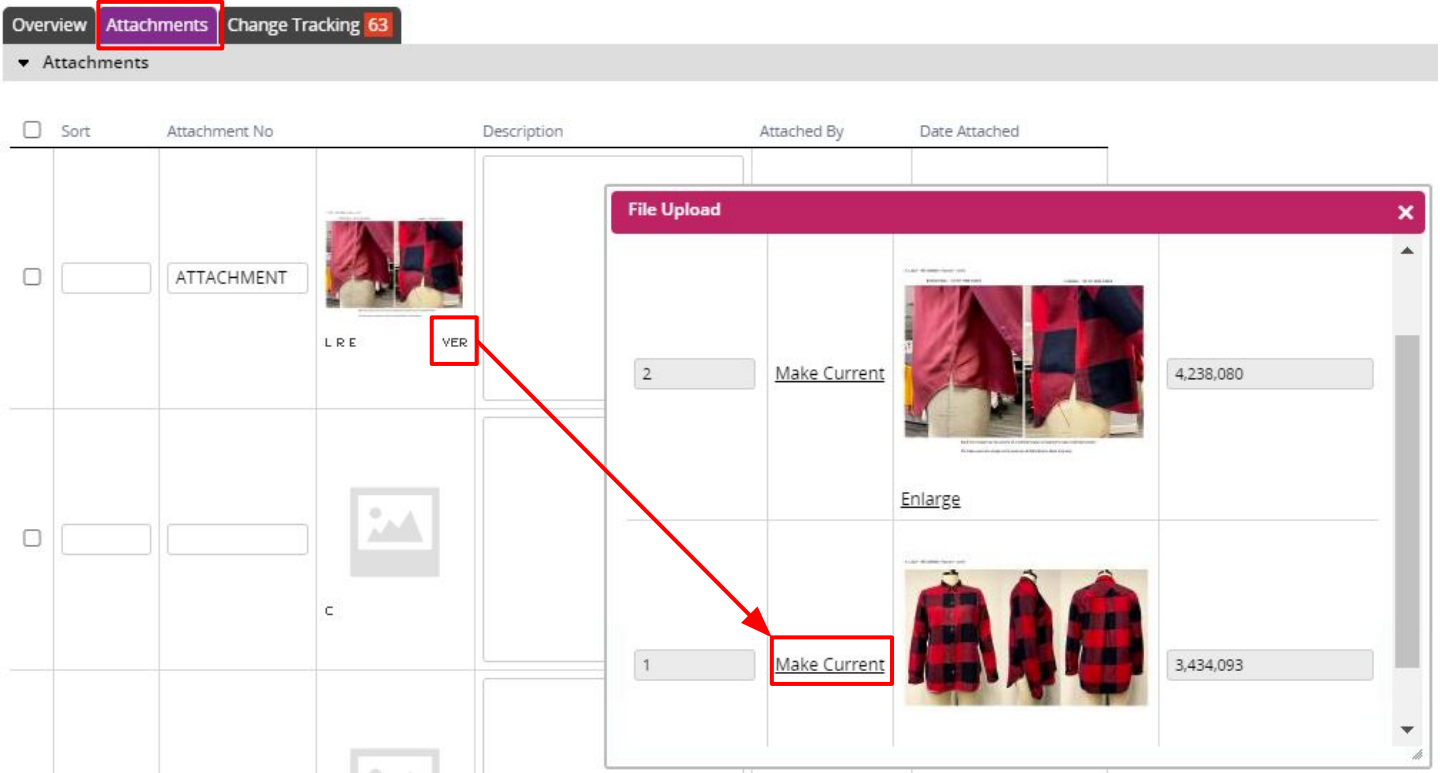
Overview Attachments Change Tracking 63

Attachments

| Sort | Attachment No | | Description | Attached By | Date Attached |
|---|---|---|---|---|---|
| | ATTACHMENT | L R E VER | | | |
| | | C | | | |

File Upload

| 2 | Make Current | Enlarge | 4,238,080 |
|---|---|---|---|
| 1 | Make Current | | 3,434,093 |